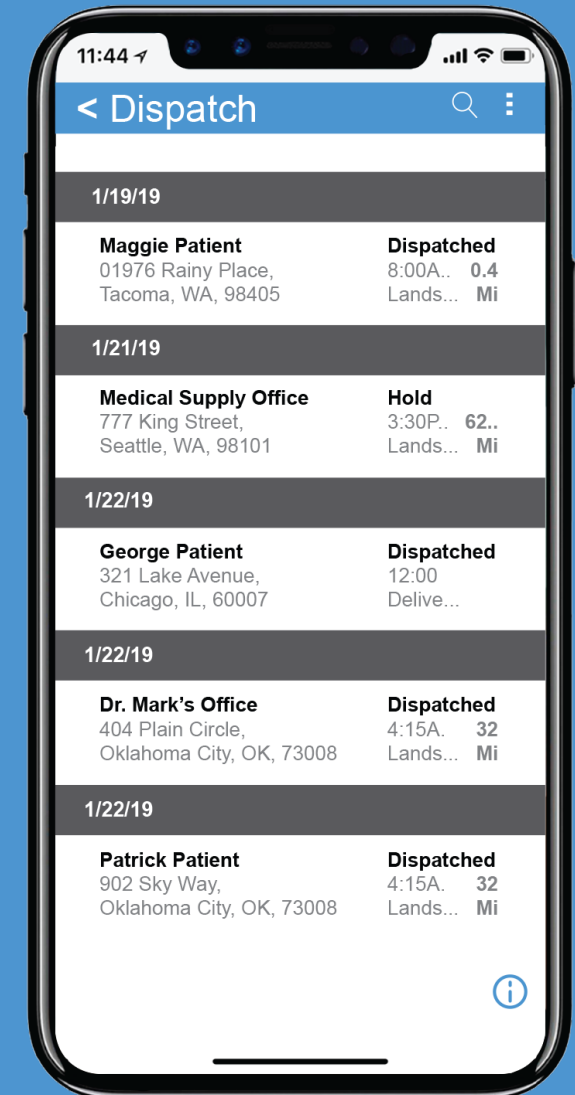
11:44

< Dispatch

1/19/19

Maggie Patient
01976 Rainy Place,
Tacoma, WA, 98405

Dispatched
8:00A.. 0.4
Lands... Mi

1/21/19

Medical Supply Office
777 King Street,
Seattle, WA, 98101

Hold
3:30P.. 62..
Lands... Mi

1/22/19

George Patient
321 Lake Avenue,
Chicago, IL, 60007

Dispatched
12:00
Delive...

1/22/19

Dr. Mark's Office
404 Plain Circle,
Oklahoma City, OK, 73008

Dispatched
4:15A. 32
Lands... Mi

1/22/19

Patrick Patient
902 Sky Way,
Oklahoma City, OK, 73008

Dispatched
4:15A. 32
Lands... Mi